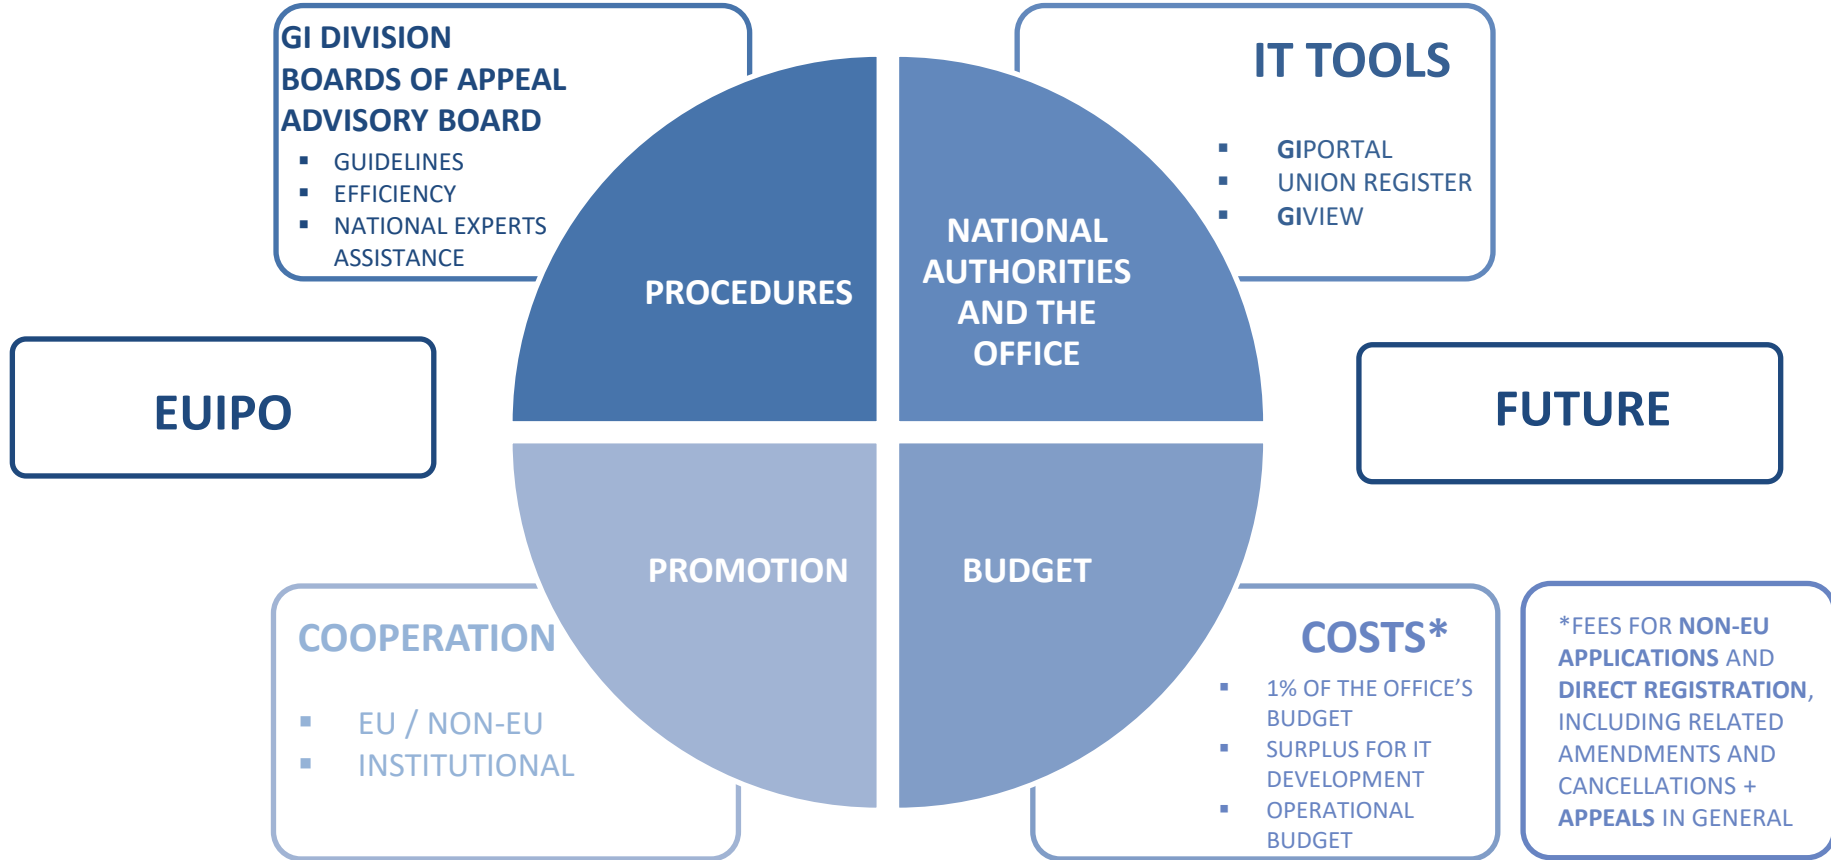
GI DIVISION
BOARDS OF APPEAL
ADVISORY BOARD

- GUIDELINES
- EFFICIENCY
- NATIONAL EXPERTS ASSISTANCE

IT TOOLS

- GIPORTAL
- UNION REGISTER
- GIVIEW

PROCEDURES

NATIONAL AUTHORITIES AND THE OFFICE

EUIPO

FUTURE

PROMOTION

BUDGET

COOPERATION

- EU / NON-EU
- INSTITUTIONAL

COSTS*

- 1% OF THE OFFICE'S BUDGET
- SURPLUS FOR IT DEVELOPMENT
- OPERATIONAL BUDGET

*FEES FOR NON-EU APPLICATIONS AND DIRECT REGISTRATION, INCLUDING RELATED AMENDMENTS AND CANCELLATIONS + APPEALS IN GENERAL